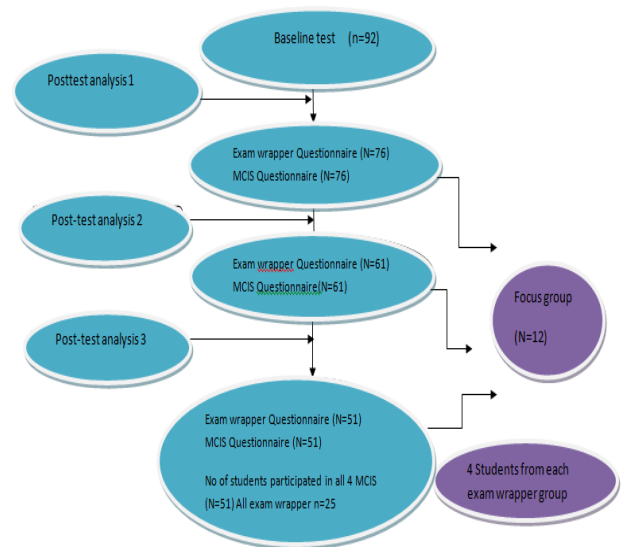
Baseline test (n=92)

Posttest analysis 1

Exam wrapper Questionnaire (N=76)
MCIS Questionnaire (N=76)

Post-test analysis 2

Exam wrapper Questionnaire (N=61)
MCIS Questionnaire(N=61)

Focus group

(N=12)

Post-test analysis 3

Exam wrapper Questionnaire (N=51)
MCIS Questionnaire (N=51)

No of students participated in all 4 MCIS (N=51) All exam wrapper n=25

4 Students from each exam wrapper group